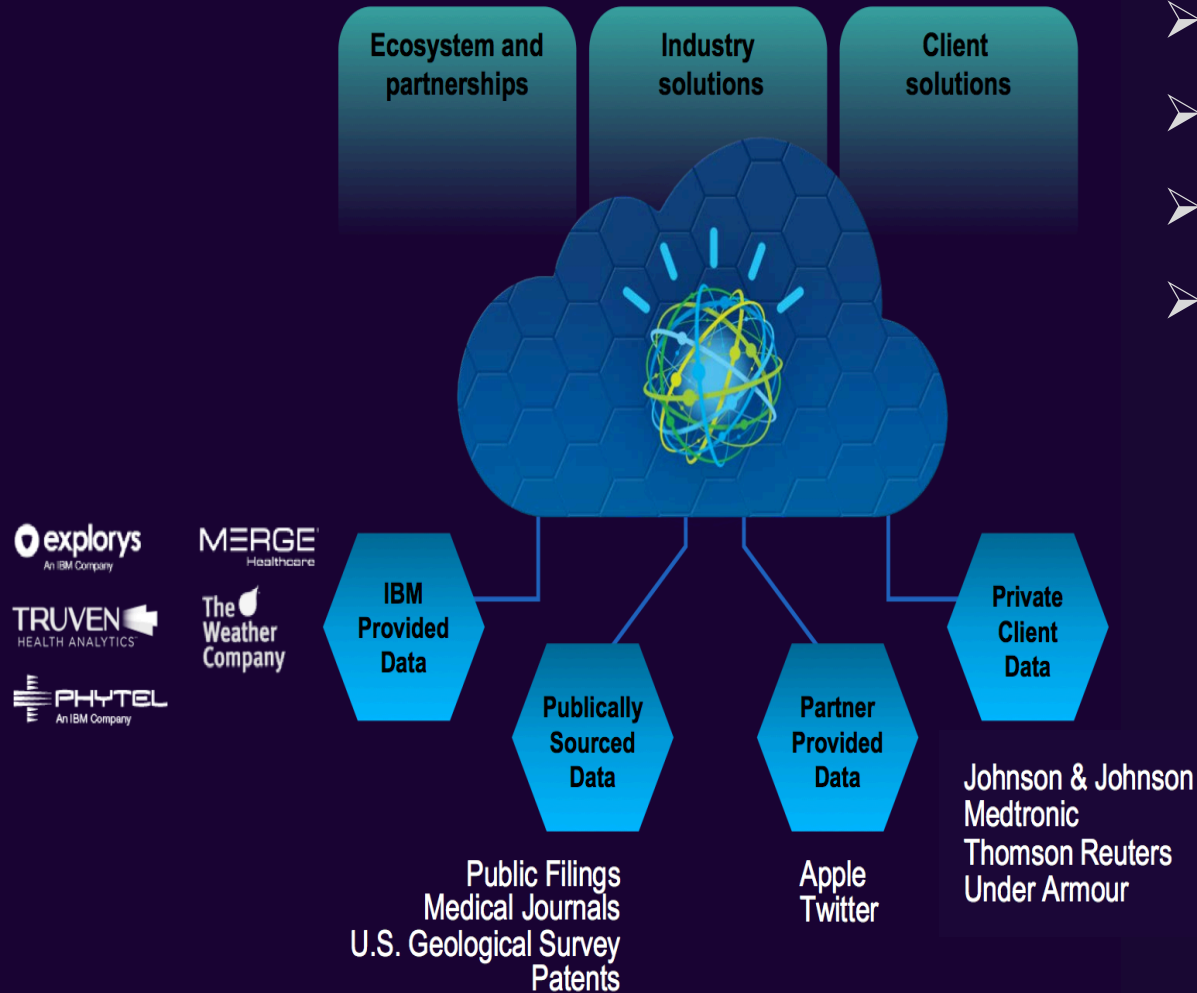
Ecosystem and partnerships

Industry solutions

Client solutions

explorys
An IBM Company

MERGE
Healthcare

TRUVEN
HEALTH ANALYTICS

The Weather Company

PHYTEL
An IBM Company

IBM Provided Data

Publically Sourced Data

Partner Provided Data

Private Client Data

Public Filings
Medical Journals
U.S. Geological Survey
Patents

Apple
Twitter

Johnson & Johnson
Medtronic
Thomson Reuters
Under Armour